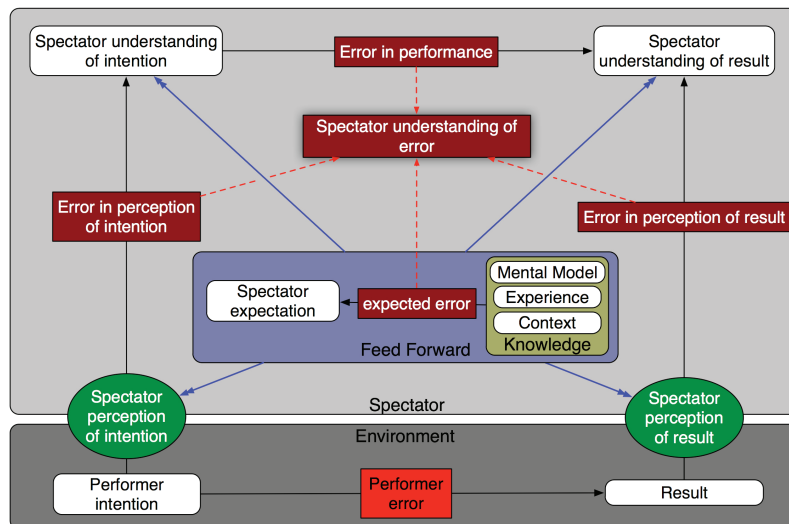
Spectator understanding of intention

Error in performance

Spectator understanding of result

Spectator understanding of error

Error in perception of intention

Error in perception of result

Spectator expectation

expected error

Mental Model

Experience

Context

Knowledge

Feed Forward

Spectator perception of intention

Spectator

Spectator perception of result

Environment

Performer intention

Performer error

Result